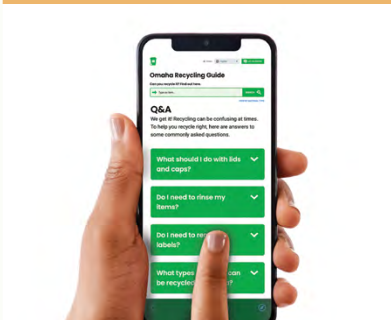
Omaha Recycling Guide

Can you recycle it? Find out here.

Type an item...

Q&A

We get it! Recycling can be confusing at times. To help you recycle right, here are answers to some commonly asked questions.

What should I do with lids and caps?

Do I need to rinse my items?

Do I need to re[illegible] labels?

What types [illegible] can be recycle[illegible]